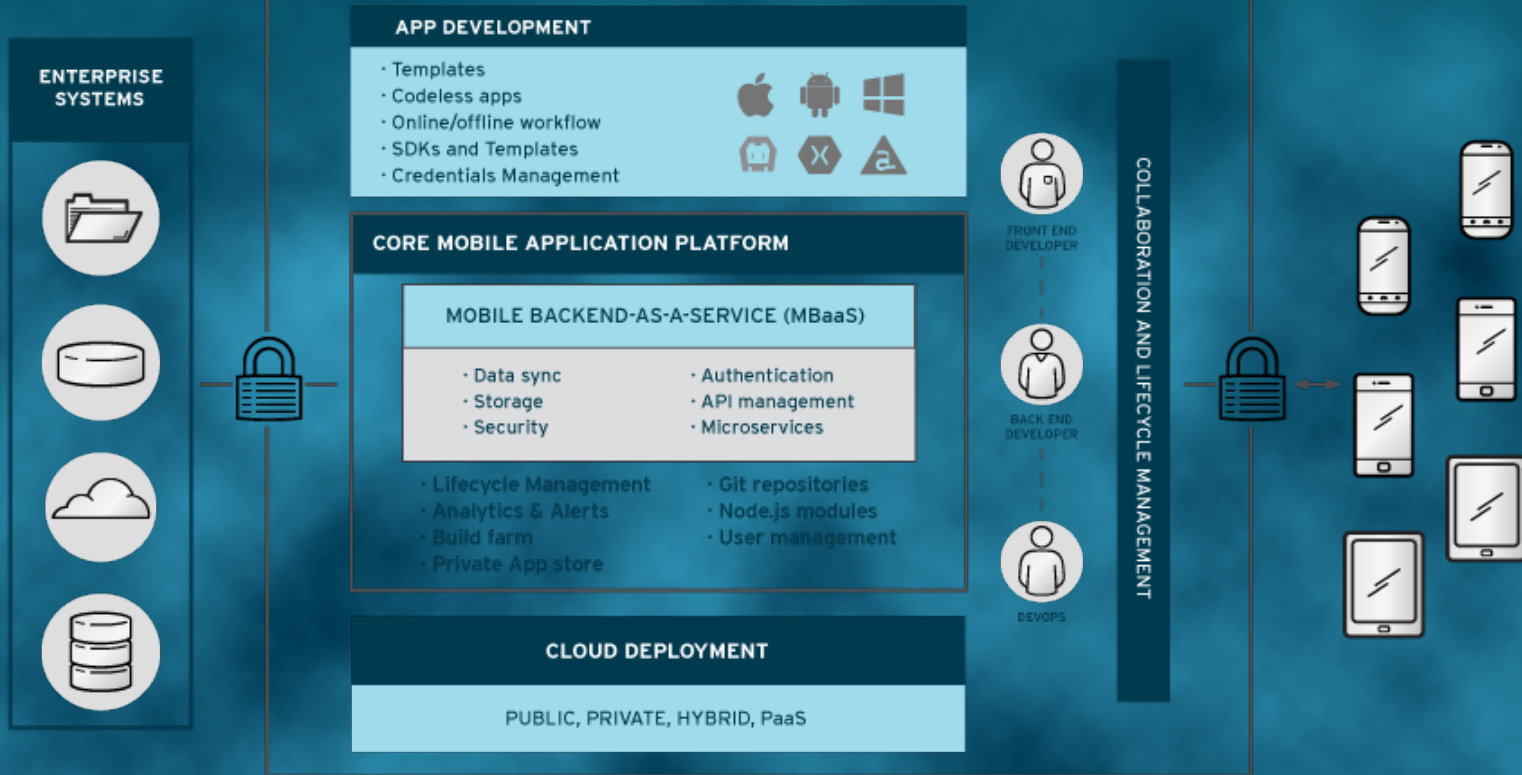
ENTERPRISE SYSTEMS

APP DEVELOPMENT

· Templates
· Codeless apps
· Online/offline workflow
· SDKs and Templates
· Credentials Management

CORE MOBILE APPLICATION PLATFORM

MOBILE BACKEND-AS-A-SERVICE (MBaaS)

· Data sync
· Storage
· Security

· Authentication
· API management
· Microservices

· Lifecycle Management
· Analytics & Alerts
· Build farm
· Private App store

· Git repositories
· Node.js modules
· User management

CLOUD DEPLOYMENT

PUBLIC, PRIVATE, HYBRID, PaaS

FRONT END DEVELOPER

BACK END DEVELOPER

DEVOPS

COLLABORATION AND LIFECYCLE MANAGEMENT